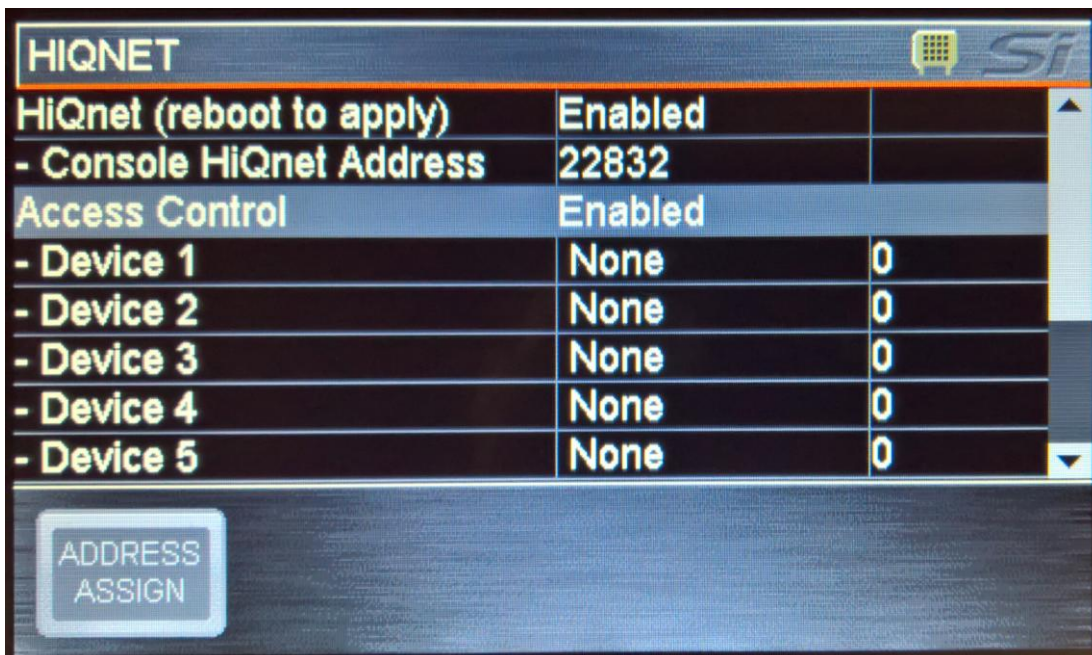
HIQNET

Si

| | | |
|---|---|---|
| HiQnet (reboot to apply) | Enabled | |
| - Console HiQnet Address | 22832 | |
| Access Control | Enabled | |
| - Device 1 | None | 0 |
| - Device 2 | None | 0 |
| - Device 3 | None | 0 |
| - Device 4 | None | 0 |
| - Device 5 | None | 0 |

ADDRESS ASSIGN